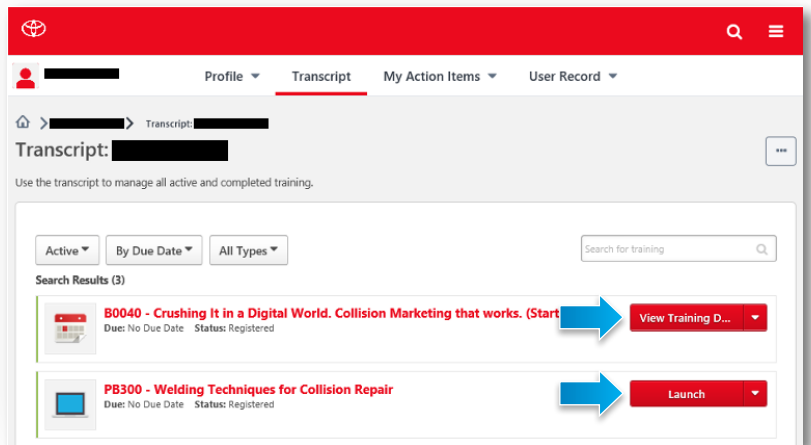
Profile ▼ Transcript My Action Items ▼ User Record ▼

Transcript:

Transcript:

...

Use the transcript to manage all active and completed training.

Active ▼ By Due Date ▼ All Types ▼

Search for training

Search Results (3)

B0040 - Crushing It in a Digital World. Collision Marketing that works. (Start

Due: No Due Date Status: Registered

View Training D...

PB300 - Welding Techniques for Collision Repair

Due: No Due Date Status: Registered

Launch